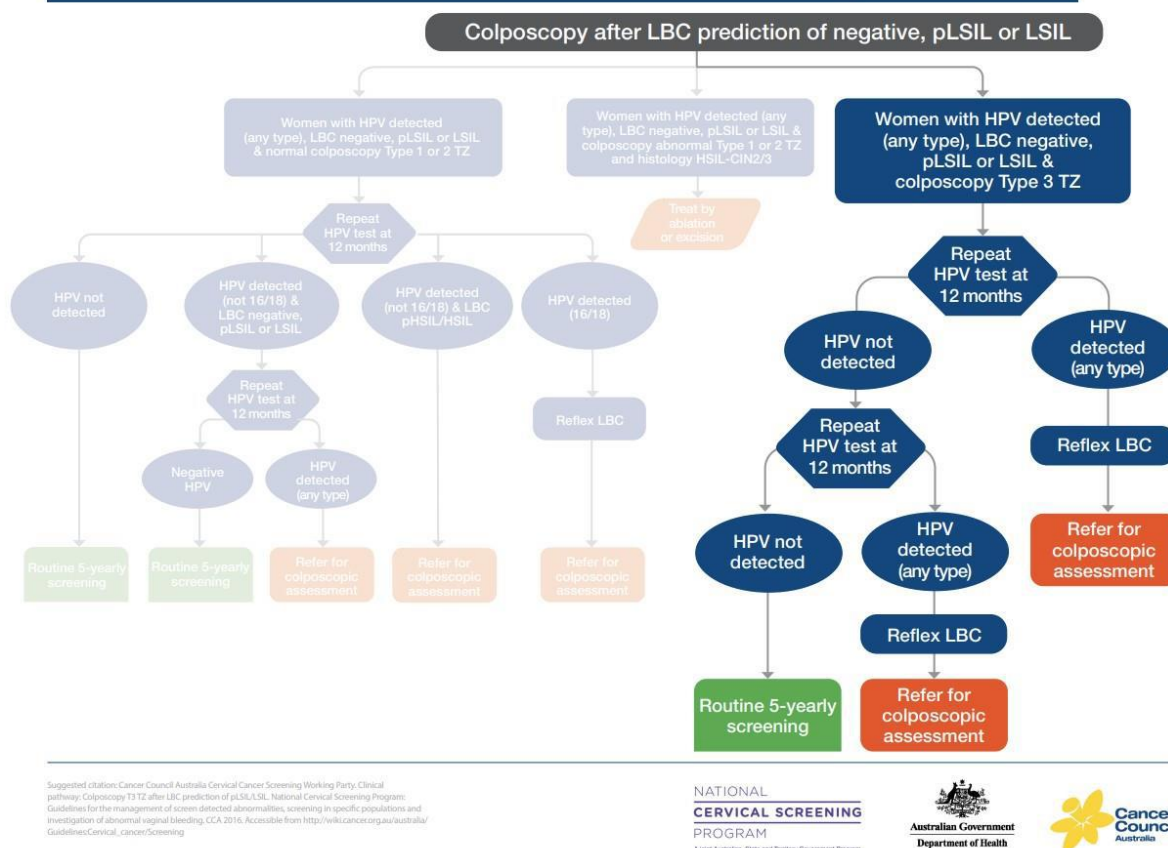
Colposcopy after LBC prediction of negative, pLSIL or LSIL

Women with HPV detected (any type), LBC negative, pLSIL or LSIL & normal colposcopy Type 1 or 2 TZ

Women with HPV detected (any type), LBC negative, pLSIL or LSIL & colposcopy abnormal Type 1 or 2 TZ and histology HSIL-CIN2/3

Women with HPV detected (any type), LBC negative, pLSIL or LSIL & colposcopy Type 3 TZ

Repeat HPV test at 12 months

Treat by ablation or excision

HPV not detected

HPV detected (not 16/18) & LBC negative, pLSIL or LSIL

HPV detected (not 16/18) & LBC pHSIL/HSIL

HPV detected (16/18)

Repeat HPV test at 12 months

HPV not detected

HPV detected (any type)

Repeat HPV test at 12 months

Reflex LBC

Negative HPV

HPV detected (any type)

Repeat HPV test at 12 months

Reflex LBC

HPV not detected

HPV detected (any type)

Refer for colposcopic assessment

Routine 5-yearly screening

Routine 5-yearly screening

Refer for colposcopic assessment

Refer for colposcopic assessment

Refer for colposcopic assessment

Reflex LBC

Routine 5-yearly screening

Refer for colposcopic assessment

Suggested citation: Cancer Council Australia Cervical Cancer Screening Working Party. Clinical pathway: Colposcopy T3 TZ after LBC prediction of pLSIL/LSIL. National Cervical Screening Program: Guidelines for the management of screen detected abnormalities, screening in specific populations and investigation of abnormal vaginal bleeding. CCA 2016. Accessible from http://wiki.cancer.org.au/australia/Guidelines:Cervical_cancer/Screening

NATIONAL CERVICAL SCREENING PROGRAM

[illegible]

Australian Government
Department of Health

Cance
Counc
Australia